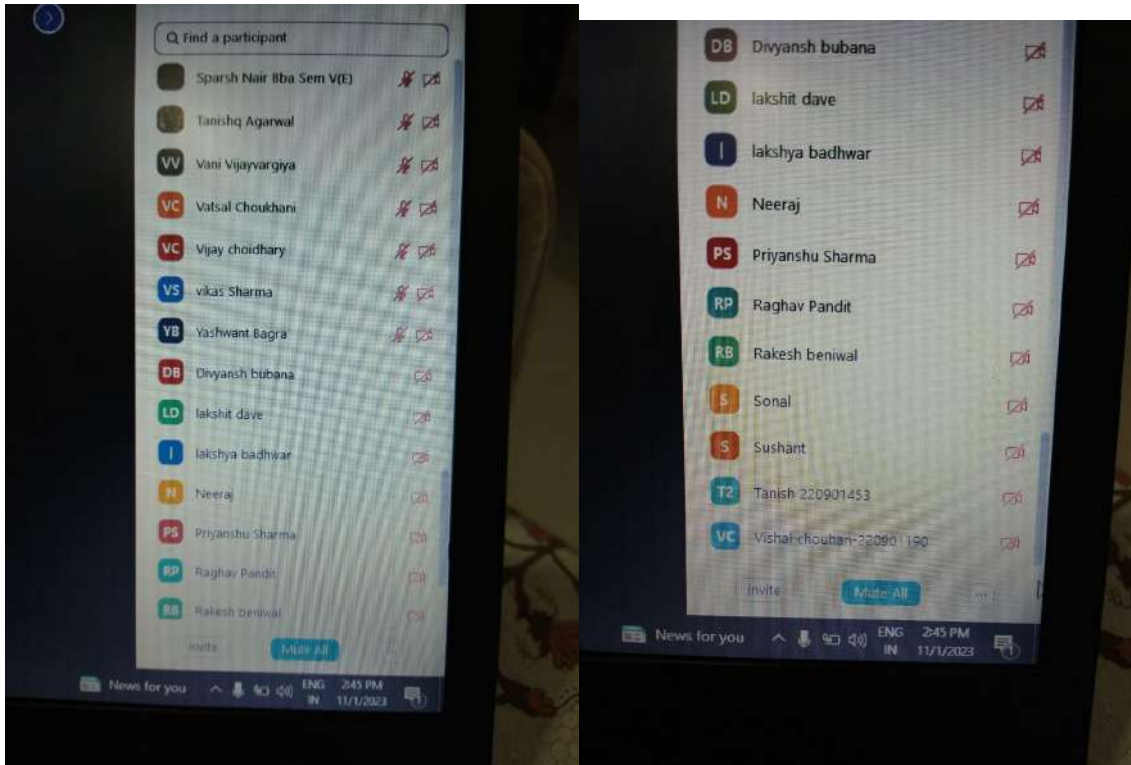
Find a participant

Sparsh Nair 8ba Sem V(E)

Tanishq Agarwal

VV Vani Vijayvargiya

VC Vatsal Choukhani

VC Vijay choidhary

VS vikas Sharma

YB Yashwant Bagra

DB Divyansh bubana

LD lakshit dave

I lakshya badhwar

N Neeraj

PS Priyanshu Sharma

RP Raghav Pandit

RB Rakesh beniwal

Invite Mute All

News for you ENG IN 2:45 PM 11/1/2023

DB Divyansh bubana

LD lakshit dave

I lakshya badhwar

N Neeraj

PS Priyanshu Sharma

RP Raghav Pandit

RB Rakesh beniwal

S Sonal

S Sushant

T2 Tanish 220901453

VC Vishal chouhan-22090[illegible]190

Invite Mute All ...

News for you ENG IN 2:45 PM 11/1/2023